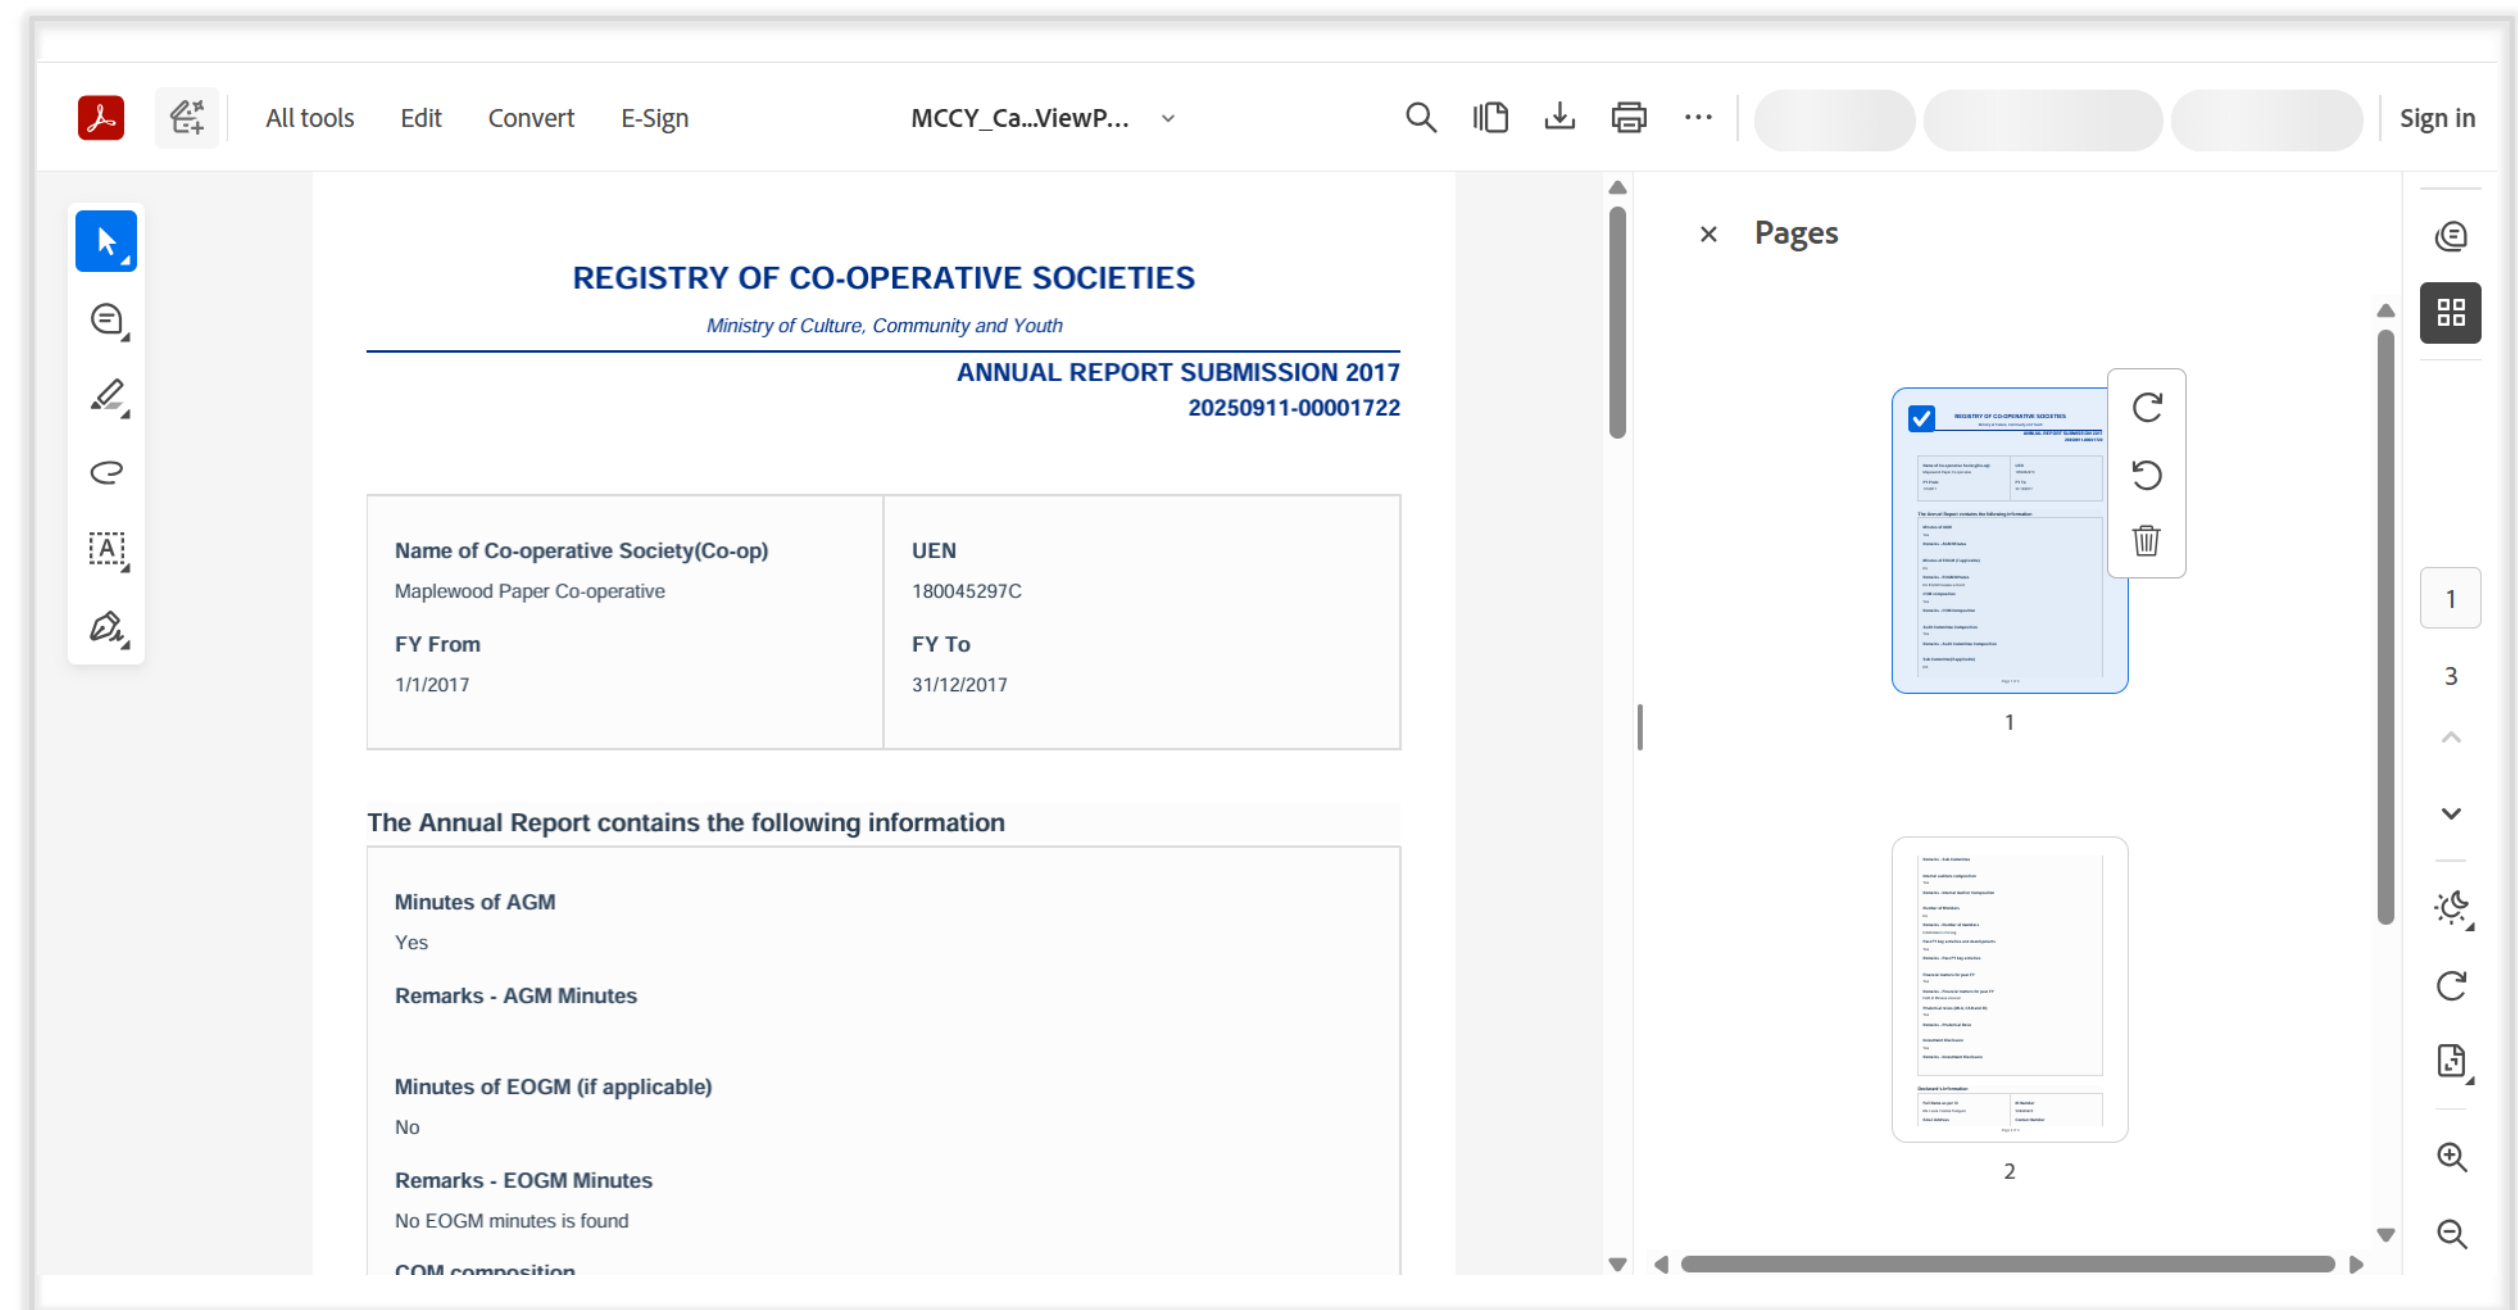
All tools Edit Convert E-Sign MCCY_Ca...ViewP... Sign in

REGISTRY OF CO-OPERATIVE SOCIETIES

Ministry of Culture, Community and Youth

ANNUAL REPORT SUBMISSION 2017

20250911-00001722

| Name of Co-operative Society(Co-op) | UEN |
|---|---|
| Maplewood Paper Co-operative | 180045297C |
| FY From | FY To |
| 1/1/2017 | 31/12/2017 |

The Annual Report contains the following information

Minutes of AGM

Yes

Remarks - AGM Minutes

Minutes of EOGM (if applicable)

No

Remarks - EOGM Minutes

No EOGM minutes is found

COM composition

Pages

1

2

1

3